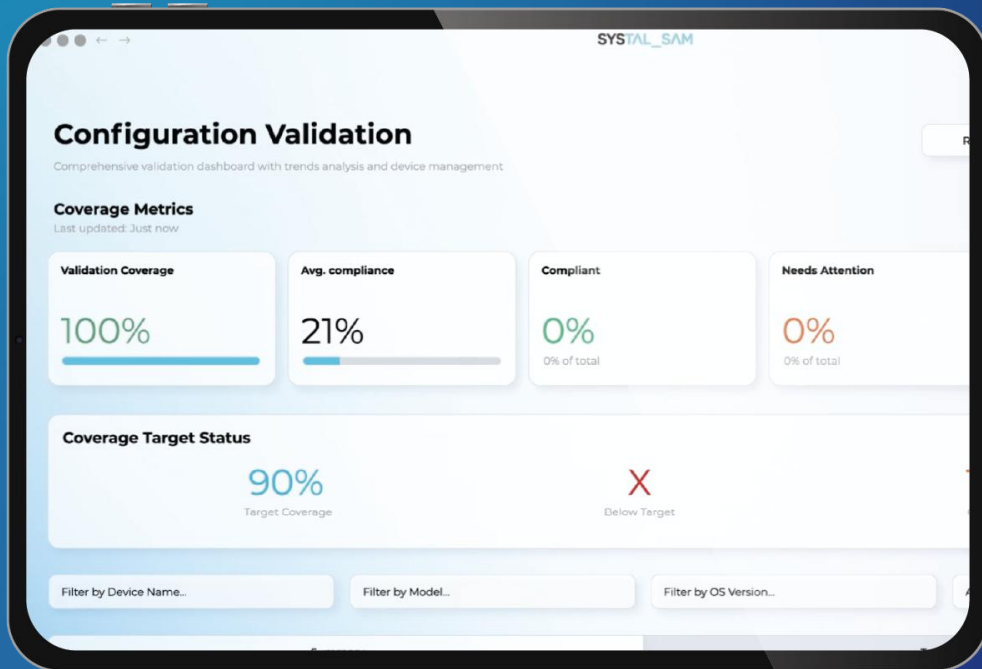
← →

SYSTAL_SAM

Configuration Validation

Comprehensive validation dashboard with trends analysis and device management

R

Coverage Metrics

Last updated: Just now

Validation Coverage

100%

Avg. compliance

21%

Compliant

0%

0% of total

Needs Attention

0%

0% of total

Coverage Target Status

90%

Target Coverage

X

Below Target

Filter by Device Name...

Filter by Model...

Filter by OS Version...